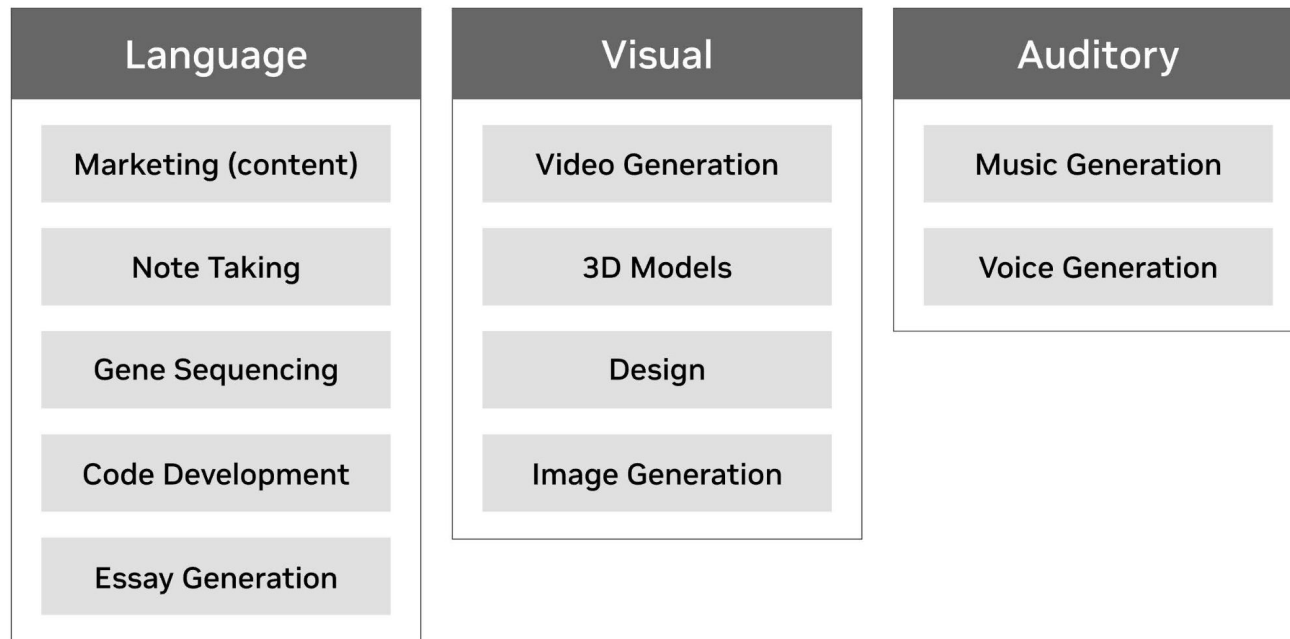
Language

Marketing (content)

Note Taking

Gene Sequencing

Code Development

Essay Generation

Visual

Video Generation

3D Models

Design

Image Generation

Auditory

Music Generation

Voice Generation